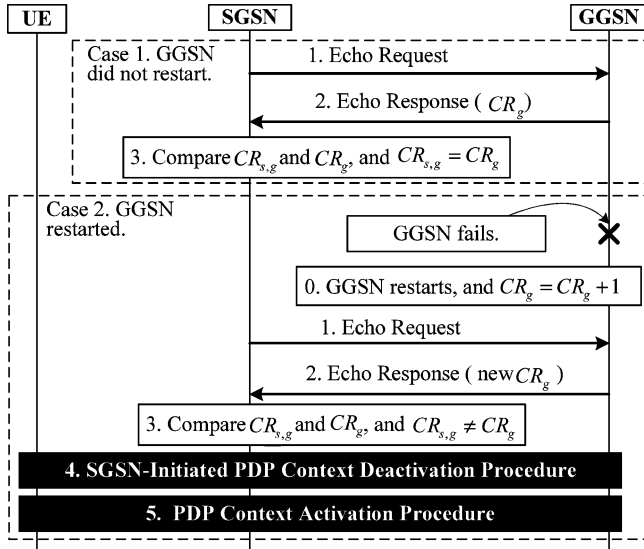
UE

SGSN

GGSN

Case 1. GGSN did not restart.

1. Echo Request

2. Echo Response ( $CR_g$)

3. Compare $CR_{s,g}$ and $CR_g$, and $CR_{s,g} = CR_g$

Case 2. GGSN restarted.

GGSN fails.

0. GGSN restarts, and $CR_g = CR_g + 1$

1. Echo Request

2. Echo Response ( new $CR_g$ )

3. Compare $CR_{s,g}$ and $CR_g$, and $CR_{s,g} \neq CR_g$

4. SGSN-Initiated PDP Context Deactivation Procedure

5. PDP Context Activation Procedure